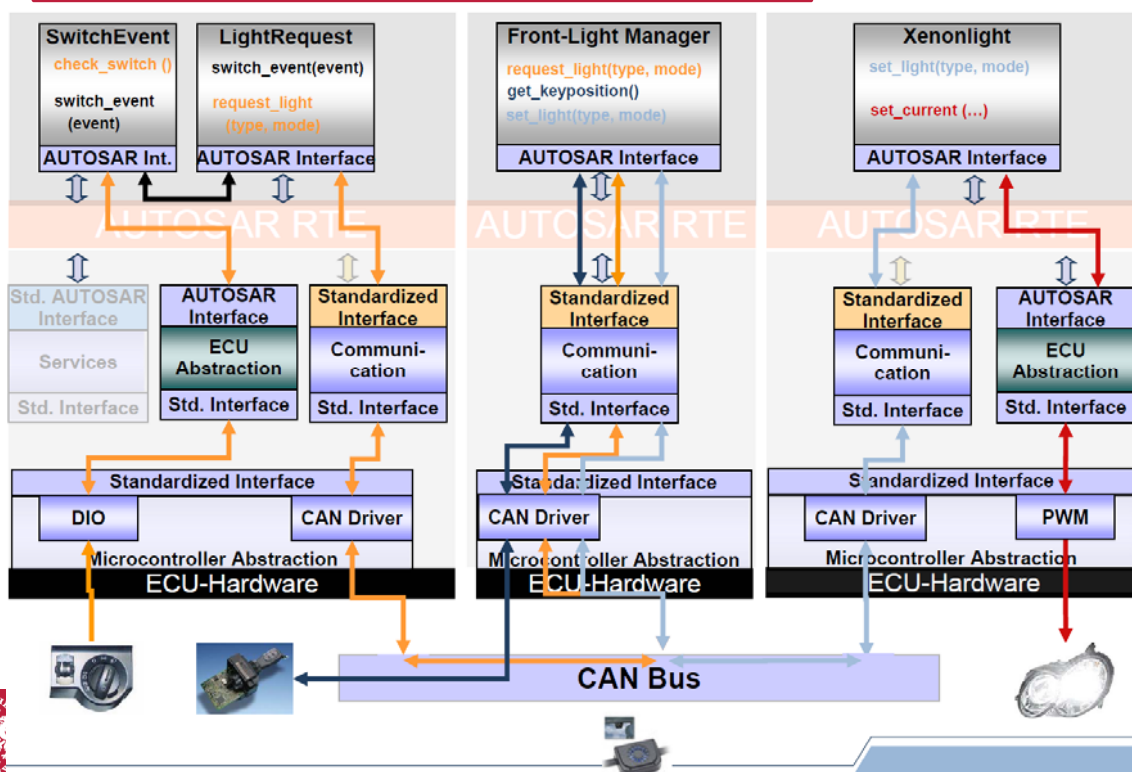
SwitchEvent
check_switch ()
switch_event (event)
AUTOSAR Int.

LightRequest
switch_event(event)
request_light (type, mode)
AUTOSAR Interface

AUTOSAR RTE

Std. AUTOSAR Interface
Services
Std. Interface

AUTOSAR Interface
ECU Abstraction
Std. Interface

Standardized Interface
Communi-cation
Std. Interface

Standardized Interface
DIO
CAN Driver
Microcontroller Abstraction
ECU-Hardware

Front-Light Manager
request_light(type, mode)
get_keyposition()
set_light(type, mode)
AUTOSAR Interface

AUTOSAR RTE

Standardized Interface
Communi-cation
Std. Interface

Standardized Interface
CAN Driver
Microcontroller Abstraction
ECU-Hardware

Xenonlight
set_light(type, mode)
set_current (...)
AUTOSAR Interface

AUTOSAR RTE

Standardized Interface
Communi-cation
Std. Interface

AUTOSAR Interface
ECU Abstraction
Std. Interface

Standardized Interface
CAN Driver
PWM
Microcontroller Abstraction
ECU-Hardware

CAN Bus